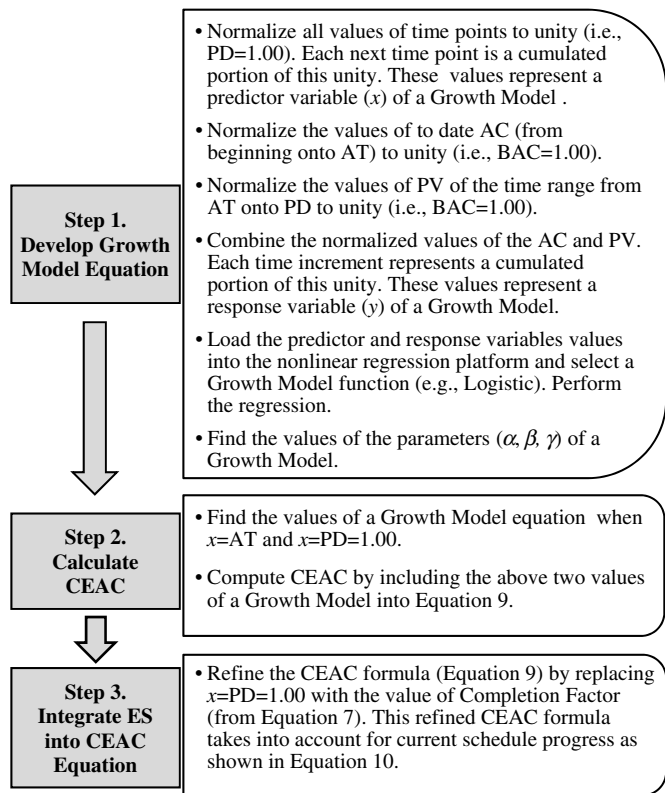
Step 1. Develop Growth Model Equation

• Normalize all values of time points to unity (i.e., PD=1.00). Each next time point is a cumulated portion of this unity. These values represent a predictor variable ($x$) of a Growth Model .

• Normalize the values of to date AC (from beginning onto AT) to unity (i.e., BAC=1.00).

• Normalize the values of PV of the time range from AT onto PD to unity (i.e., BAC=1.00).

• Combine the normalized values of the AC and PV. Each time increment represents a cumulated portion of this unity. These values represent a response variable ($y$) of a Growth Model.

• Load the predictor and response variables values into the nonlinear regression platform and select a Growth Model function (e.g., Logistic). Perform the regression.

• Find the values of the parameters ($\alpha$, $\beta$, $\gamma$) of a Growth Model.

Step 2. Calculate CEAC

• Find the values of a Growth Model equation when $x$=AT and $x$=PD=1.00.

• Compute CEAC by including the above two values of a Growth Model into Equation 9.

Step 3. Integrate ES into CEAC Equation

• Refine the CEAC formula (Equation 9) by replacing $x$=PD=1.00 with the value of Completion Factor (from Equation 7). This refined CEAC formula takes into account for current schedule progress as shown in Equation 10.